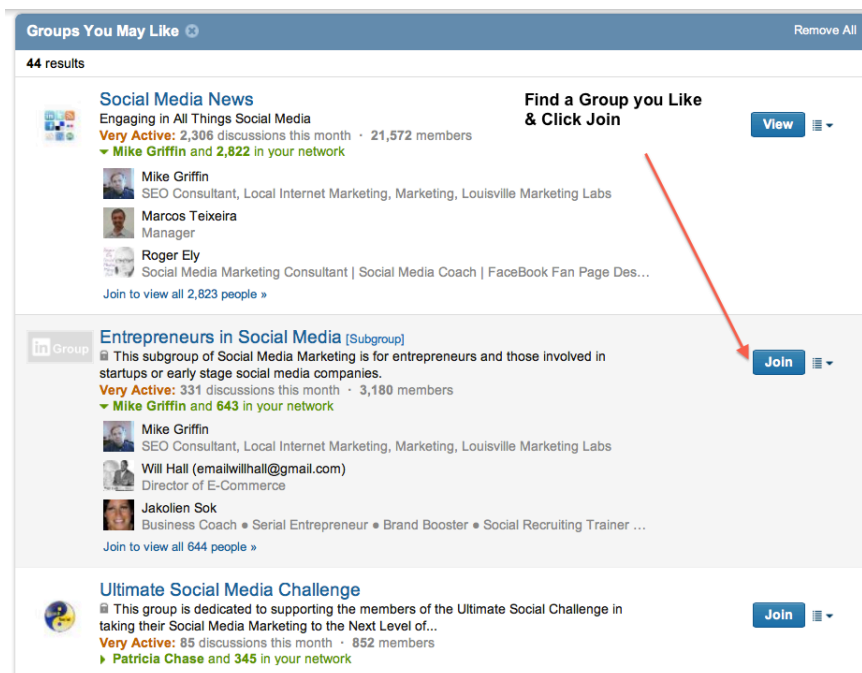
Groups You May Like

Remove All

44 results

Social Media News
Engaging in All Things Social Media
Very Active: 2,306 discussions this month · 21,572 members
Mike Griffin and 2,822 in your network

Find a Group you Like & Click Join

View

Mike Griffin
SEO Consultant, Local Internet Marketing, Marketing, Louisville Marketing Labs

Marcos Teixeira
Manager

Roger Ely
Social Media Marketing Consultant | Social Media Coach | FaceBook Fan Page Des...

Join to view all 2,823 people »

in Group

Entrepreneurs in Social Media [Subgroup]
This subgroup of Social Media Marketing is for entrepreneurs and those involved in startups or early stage social media companies.
Very Active: 331 discussions this month · 3,180 members
Mike Griffin and 643 in your network

Join

Mike Griffin
SEO Consultant, Local Internet Marketing, Marketing, Louisville Marketing Labs

Will Hall (emailwillhall@gmail.com)
Director of E-Commerce

Jakolien Sok
Business Coach • Serial Entrepreneur • Brand Booster • Social Recruiting Trainer ...

Join to view all 644 people »

Ultimate Social Media Challenge
This group is dedicated to supporting the members of the Ultimate Social Challenge in taking their Social Media Marketing to the Next Level of...
Very Active: 85 discussions this month · 852 members
Patricia Chase and 345 in your network

Join